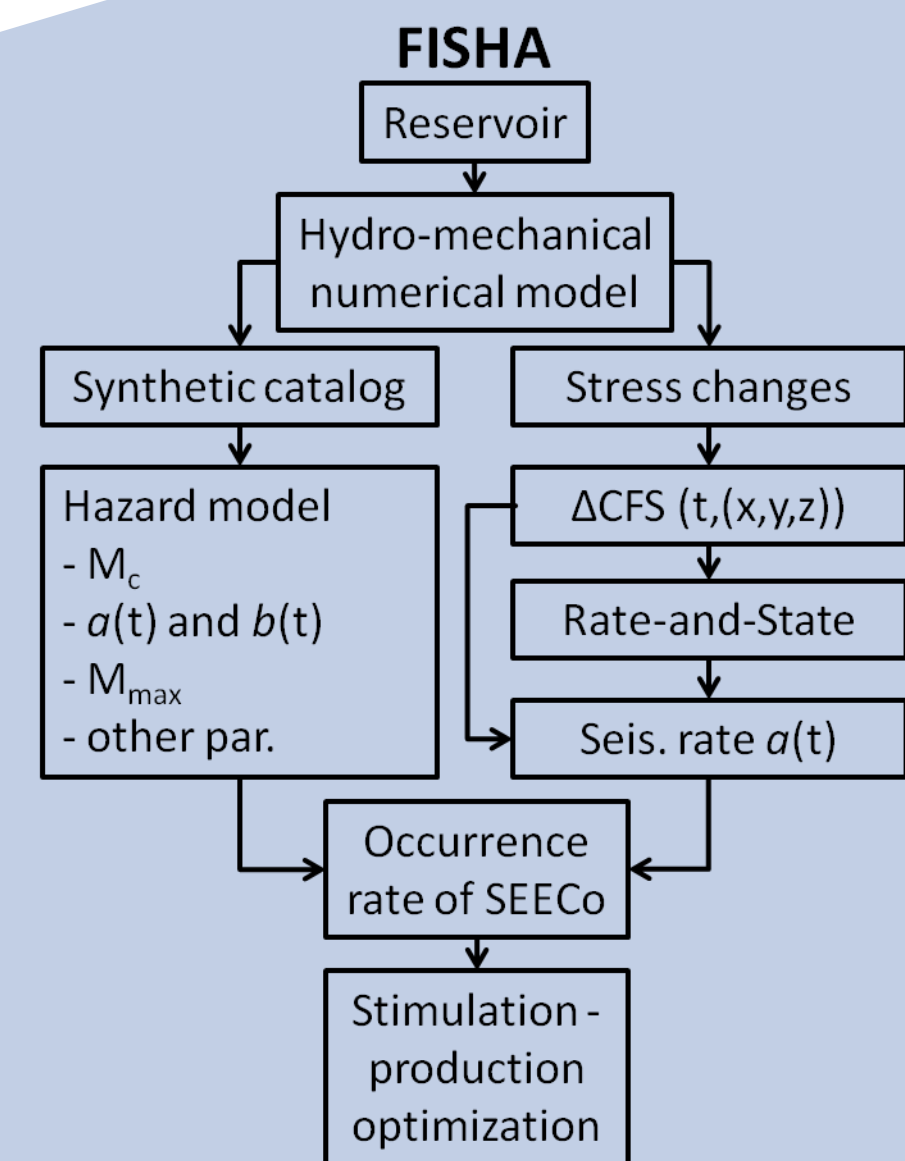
FISHA

Reservoir

Hydro-mechanical numerical model

Synthetic catalog

Stress changes

Hazard model
- $M_c$
- $a$(t) and $b$(t)
- $M_{max}$
- other par.

ΔCFS (t,(x,y,z))

Rate-and-State

Seis. rate $a$(t)

Occurrence rate of SEECo

Stimulation - production optimization